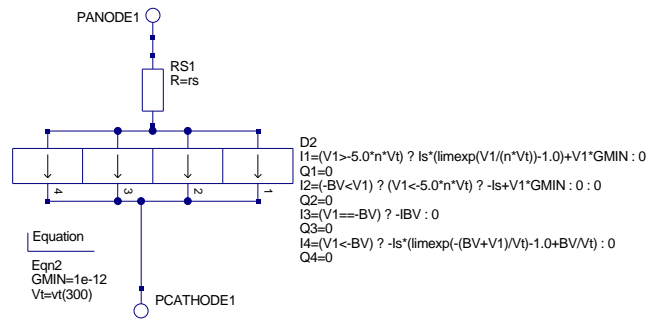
PANODE1

RS1
R=rs

4 3 2 1

D2
I1=(V1>-5.0*n*Vt) ? Is*(limexp(V1/(n*Vt))-1.0)+V1*GMIN : 0
Q1=0
I2=(-BV<V1) ? (V1<-5.0*n*Vt) ? -Is+V1*GMIN : 0 : 0
Q2=0
I3=(V1==-BV) ? -IBV : 0
Q3=0
I4=(V1<-BV) ? -Is*(limexp(-(BV+V1)/Vt)-1.0+BV/Vt) : 0
Q4=0

Equation

Eqn2
GMIN=1e-12
Vt=vt(300)

PCATHODE1